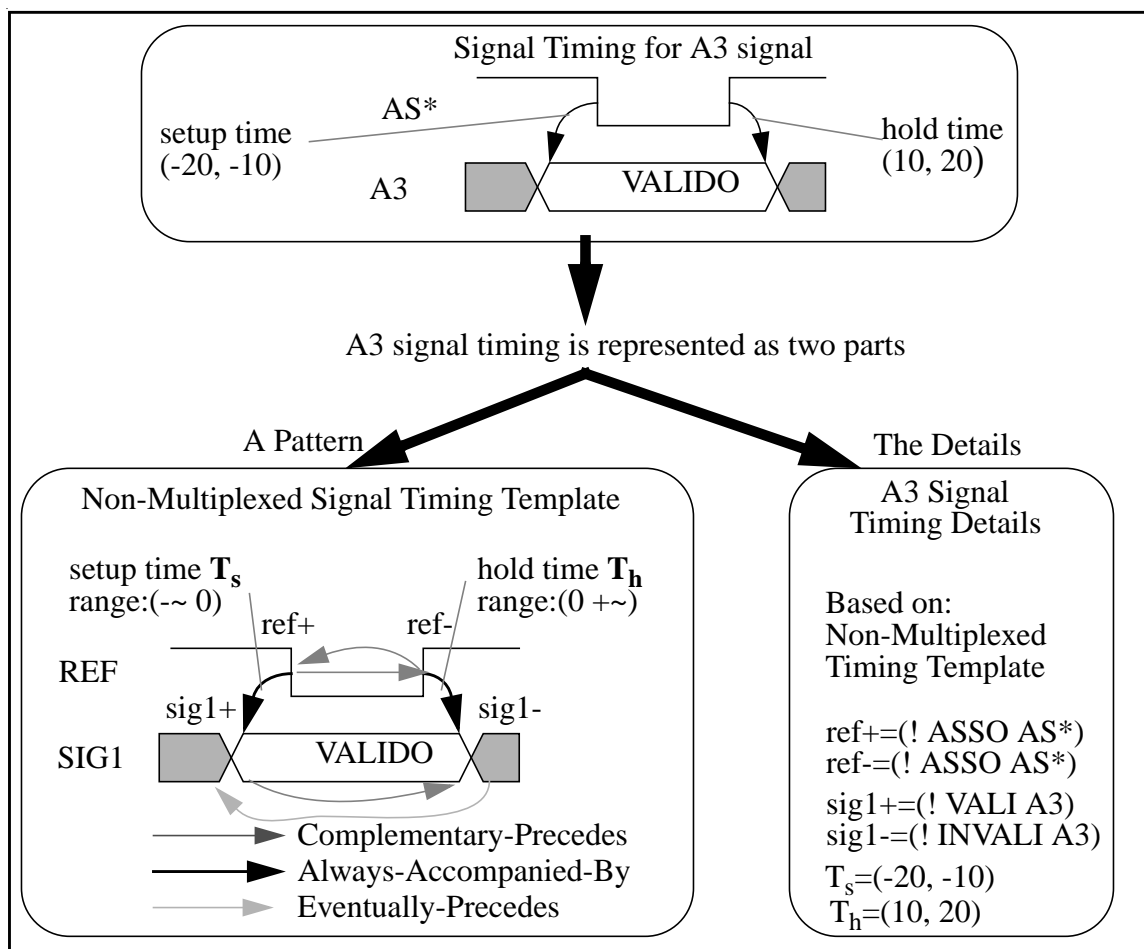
Signal Timing for A3 signal

AS*

setup time (-20, -10)

hold time (10, 20)

A3

VALIDO

A3 signal timing is represented as two parts

A Pattern

The Details

Non-Multiplexed Signal Timing Template

setup time $\mathbf{T_s}$ range:(-~ 0)

hold time $\mathbf{T_h}$ range:(0 +~)

ref+

ref-

REF

sig1+

sig1-

SIG1

VALIDO

Complementary-Precedes

Always-Accompanied-By

Eventually-Precedes

A3 Signal Timing Details

Based on: Non-Multiplexed Timing Template

ref+=(! ASSO AS*)
ref-=(! ASSO AS*)
sig1+=(! VALI A3)
sig1-=(! INVALI A3)
$T_s$=(-20, -10)
$T_h$=(10, 20)